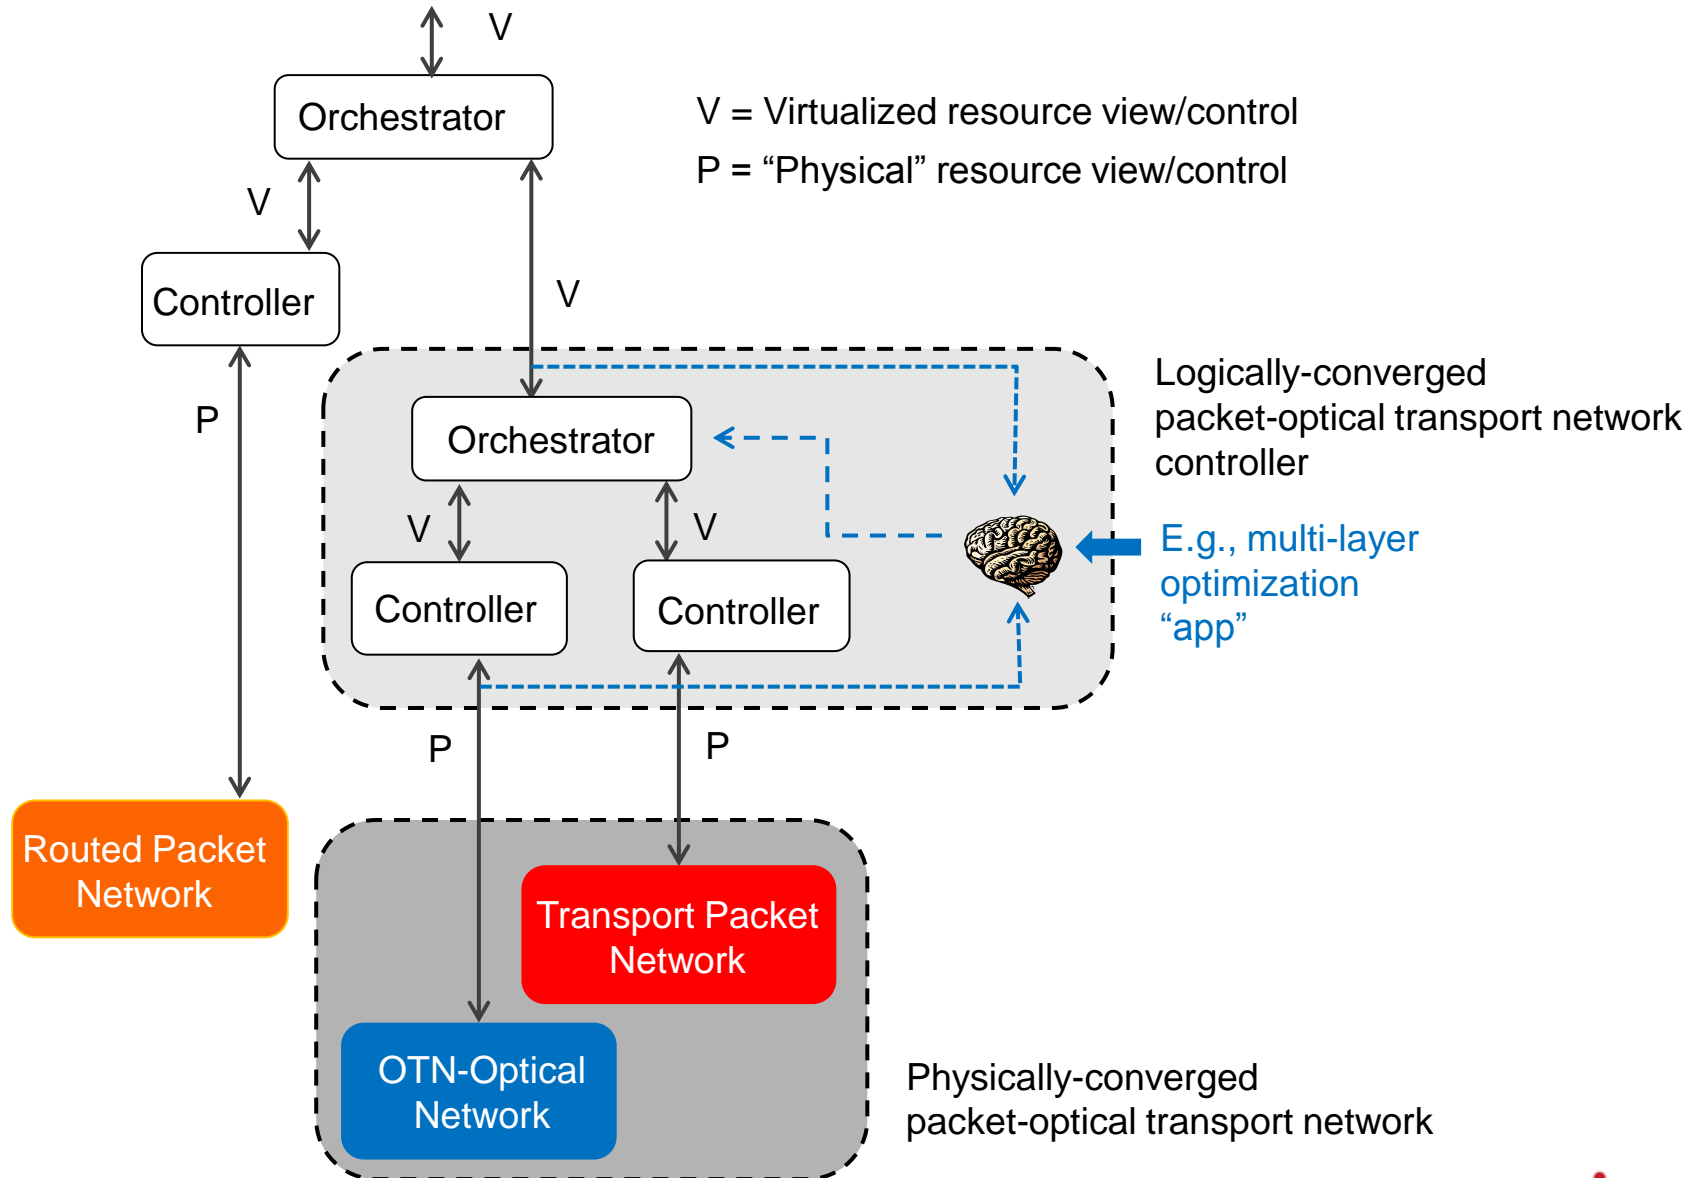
V

Orchestrator

V = Virtualized resource view/control

P = “Physical” resource view/control

V

Controller

V

P

Orchestrator

Logically-converged packet-optical transport network controller

V

V

Controller

Controller

E.g., multi-layer optimization “app”

P

P

Routed Packet Network

Transport Packet Network

OTN-Optical Network

Physically-converged packet-optical transport network